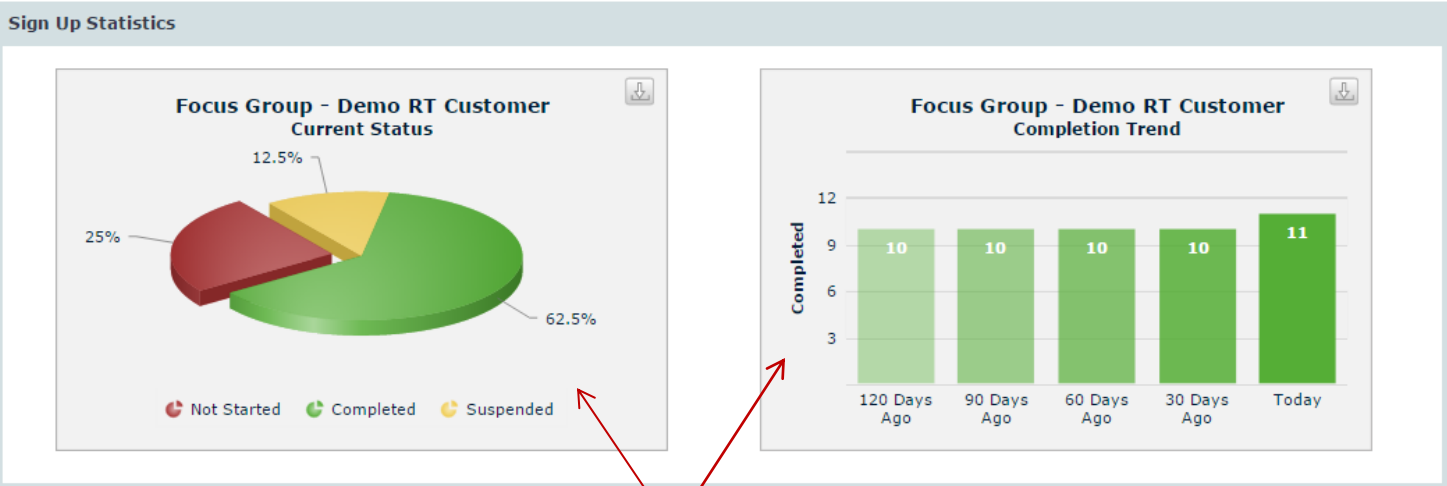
Sign Up Statistics

Focus Group - Demo RT Customer
Current Status

12.5%
25%
62.5%

Not Started Completed Suspended

Focus Group - Demo RT Customer
Completion Trend

12
9
6
3
Completed

10
10
10
10
11

120 Days Ago
90 Days Ago
60 Days Ago
30 Days Ago
Today